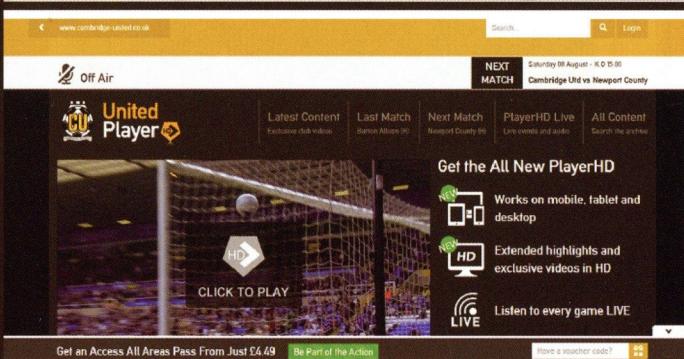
www.cambridge-united.co.uk

Search...

Login

Off Air

NEXT MATCH

Saturday 08 August - K.O 15:00

Cambridge Utd vs Newport County

CU

United Player

Latest Content
Exclusive club videos

Last Match
Burton Albion (H)

Next Match
Newport County (H)

PlayerHD Live
Live events and audio

All Content
Search the archive

HD

CLICK TO PLAY

Get the All New PlayerHD

NEW

Works on mobile, tablet and desktop

NEW

HD

Extended highlights and exclusive videos in HD

LIVE

Listen to every game LIVE

Get an Access All Areas Pass From Just £4.49

Be Part of the Action

Have a voucher code?